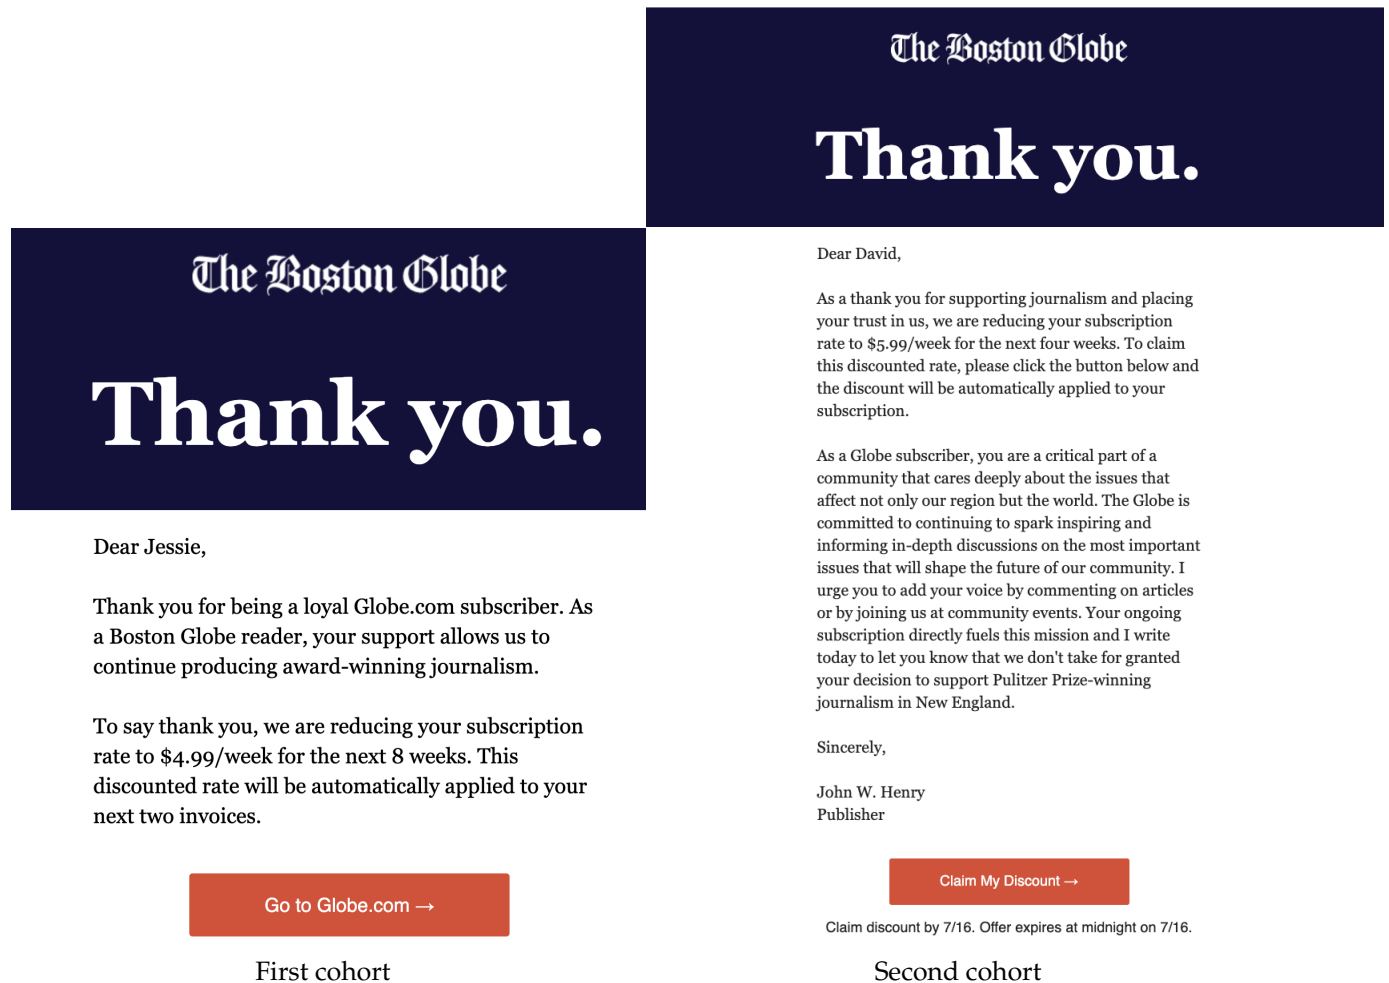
The Boston Globe

Thank you.

Dear Jessie,

Thank you for being a loyal Globe.com subscriber. As a Boston Globe reader, your support allows us to continue producing award-winning journalism.

To say thank you, we are reducing your subscription rate to $4.99/week for the next 8 weeks. This discounted rate will be automatically applied to your next two invoices.

Go to Globe.com →

First cohort

The Boston Globe

Thank you.

Dear David,

As a thank you for supporting journalism and placing your trust in us, we are reducing your subscription rate to $5.99/week for the next four weeks. To claim this discounted rate, please click the button below and the discount will be automatically applied to your subscription.

As a Globe subscriber, you are a critical part of a community that cares deeply about the issues that affect not only our region but the world. The Globe is committed to continuing to spark inspiring and informing in-depth discussions on the most important issues that will shape the future of our community. I urge you to add your voice by commenting on articles or by joining us at community events. Your ongoing subscription directly fuels this mission and I write today to let you know that we don't take for granted your decision to support Pulitzer Prize-winning journalism in New England.

Sincerely,

John W. Henry
Publisher

Claim My Discount →

Claim discount by 7/16. Offer expires at midnight on 7/16.

Second cohort